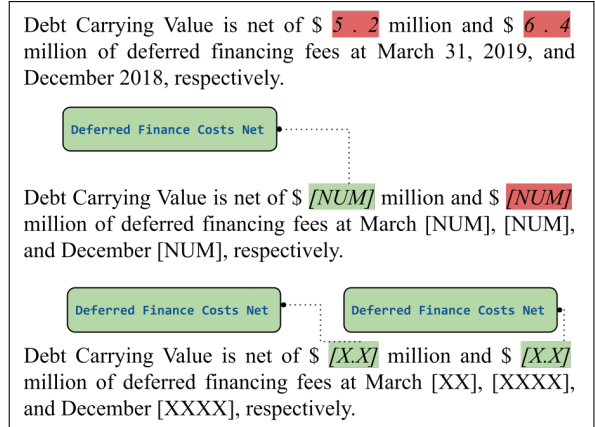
Debt Carrying Value is net of \$ *5 . 2* million and \$ *6 . 4* million of deferred financing fees at March 31, 2019, and December 2018, respectively.

Deferred Finance Costs Net

Debt Carrying Value is net of \$ *[NUM]* million and \$ *[NUM]* million of deferred financing fees at March [NUM], [NUM], and December [NUM], respectively.

Deferred Finance Costs Net

Deferred Finance Costs Net

Debt Carrying Value is net of \$ *[X.X]* million and \$ *[X.X]* million of deferred financing fees at March [XX], [XXXX], and December [XXXX], respectively.